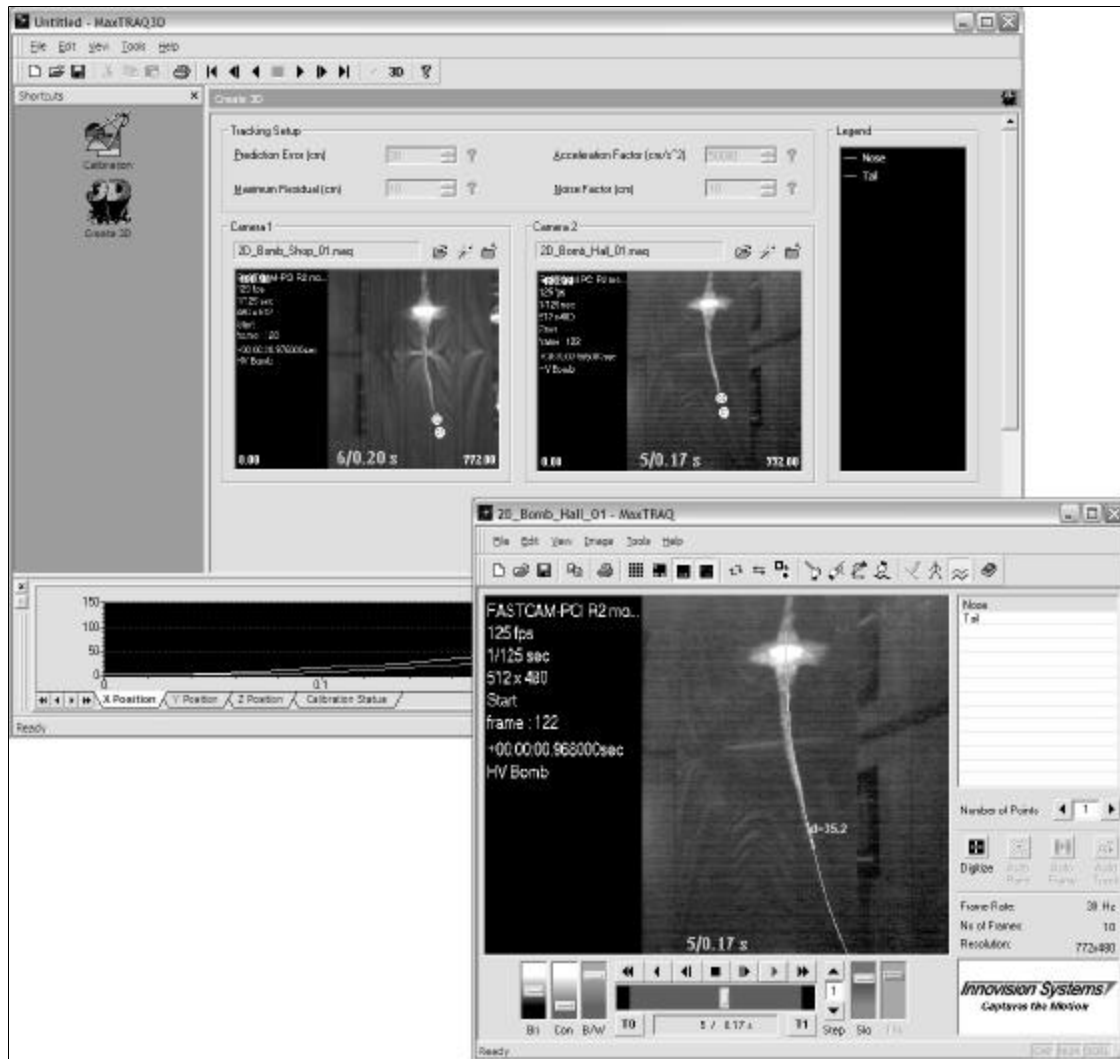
Untitled - MaxTRAQ3D

File Edit View Tools Help

3D

Shortcuts

Calibration

Create 3D

Create 3D

Tracking Setup

Prediction Error (cm)

Maximum Residual (cm)

Acceleration Factor (cm/s^2)

Noise Factor (cm)

Legend

Nose

Tail

Camera 1

2D_Bomb_Shop_01.maq

Camera 2

2D_Bomb_Hall_01.maq

6/0.20 s

0.00

772.00

5/0.17 s

0.00

772.00

150

100

50

0

0.1

X Position

Y Position

Z Position

Calibration Status

Ready

2D_Bomb_Hall_01 - MaxTRAQ

File Edit View Image Tools Help

FASTCAM-PCI R2 mo..
125 fps
1/125 sec
512 x 480
Start
frame : 122
+00:00:00.968000sec
HV Bomb

d=35.2

5/0.17 s

Nose
Tail

Number of Points 1

Digitize

Frame Rate: 30 Hz

No of Frames: 10

Resolution: 772x480

Innovision Systems

Captures the Motion

Bri Con B/W

T0

5 / 0.17 s

T1

1

Step Slo

Ready